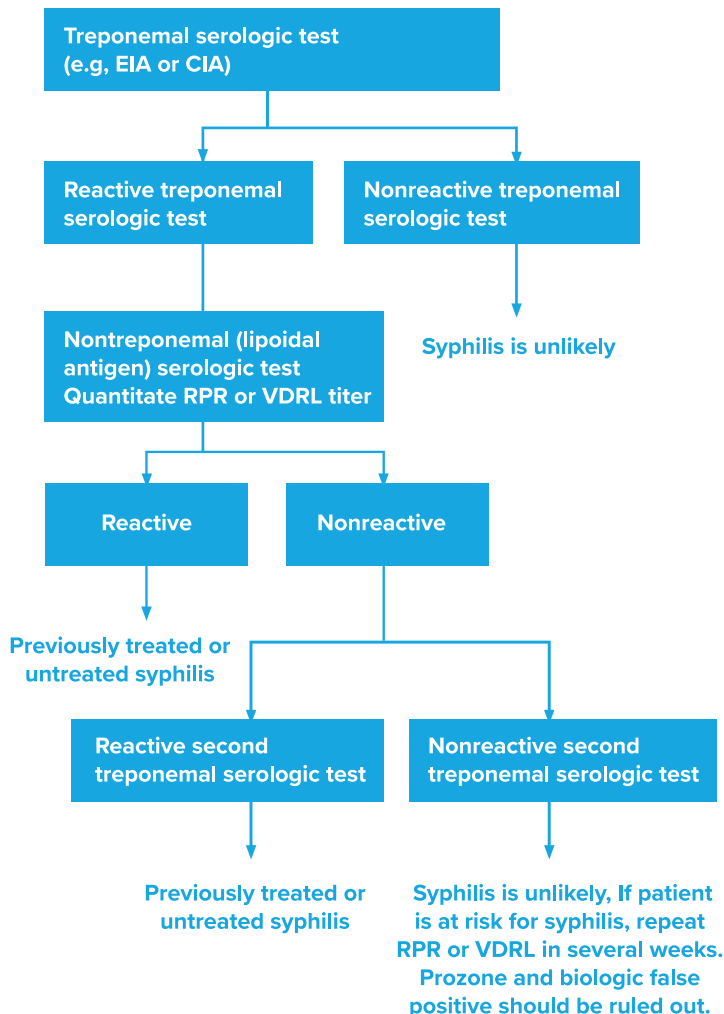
Treponemal serologic test (e.g, EIA or CIA)

Reactive treponemal serologic test

Nonreactive treponemal serologic test

Nontreponemal (lipoidal antigen) serologic test Quantitate RPR or VDRL titer

Syphilis is unlikely

Reactive

Nonreactive

Previously treated or untreated syphilis

Reactive second treponemal serologic test

Nonreactive second treponemal serologic test

Previously treated or untreated syphilis

Syphilis is unlikely, If patient is at risk for syphilis, repeat RPR or VDRL in several weeks. Prozone and biologic false positive should be ruled out.